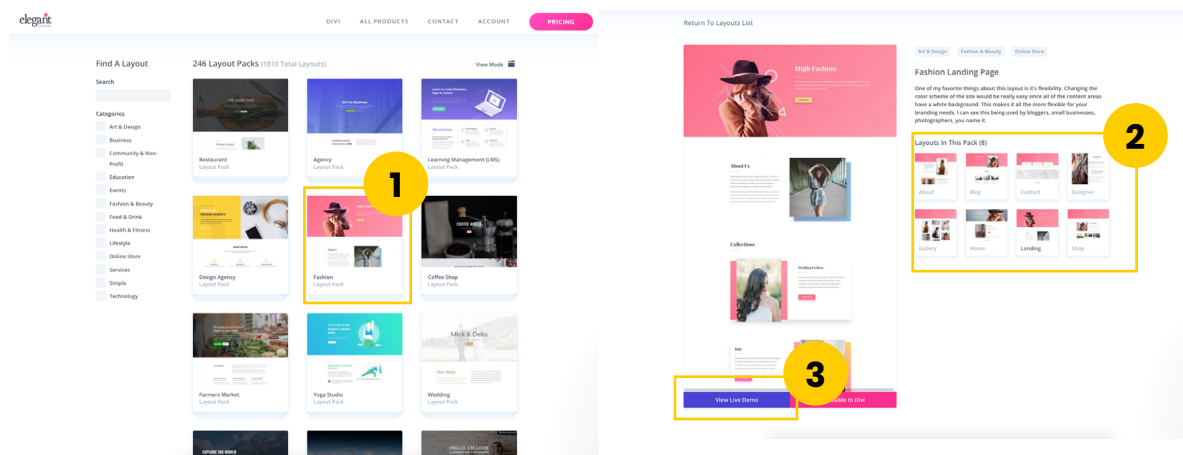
elegant themes

DIVI ALL PRODUCTS CONTACT ACCOUNT PRICING

Find A Layout

Search

Categories

Art & Design
Business
Community & Non-Profit
Education
Events
Fashion & Beauty
Food & Drink
Health & Fitness
Lifestyle
Online Store
Services
Simple
Technology

246 Layout Packs (1810 Total Layouts)

View Mode

Restaurant
Layout Pack

Agency
Layout Pack

Learning Management (LMS)
Layout Pack

1

Design Agency
Layout Pack

Fashion
Layout Pack

Coffee Shop
Layout Pack

Farmers Market
Layout Pack

Yoga Studio
Layout Pack

Mick & Dello

Wedding
Layout Pack

Return To Layouts List

High Fashion

About Us

Collections

Wedding Fashion

View Live Demo

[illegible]able In Divi

3

Art & Design Fashion & Beauty Online Store

Fashion Landing Page

One of my favorite things about this layout is it's flexibility. Changing the color scheme of the site would be really easy since all of the content areas have a white background. This makes it all the more flexible for your branding needs. I can see this being used by bloggers, small businesses, photographers, you name it.

2

Layouts In This Pack (8)

About Blog Contact Designer

Gallery Home Landing Shop